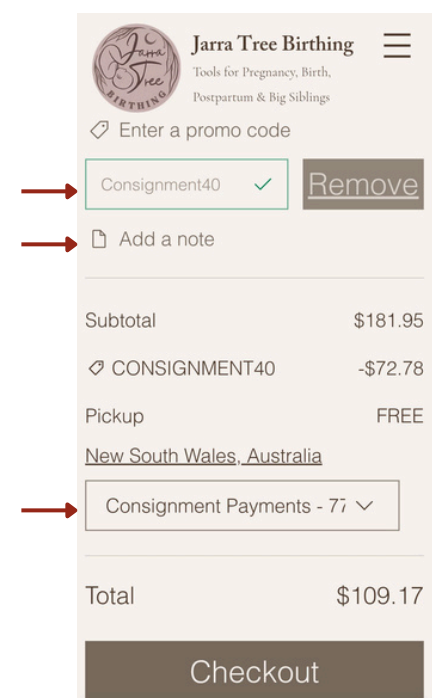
Jarra Tree BIRTHING

Jarra Tree Birthing
Tools for Pregnancy, Birth, Postpartum & Big Siblings

Enter a promo code

Consignment40

Remove

Add a note

Subtotal $181.95

CONSIGNMENT40 -$72.78

Pickup FREE

New South Wales, Australia

Consignment Payments - 77

Total $109.17

Checkout